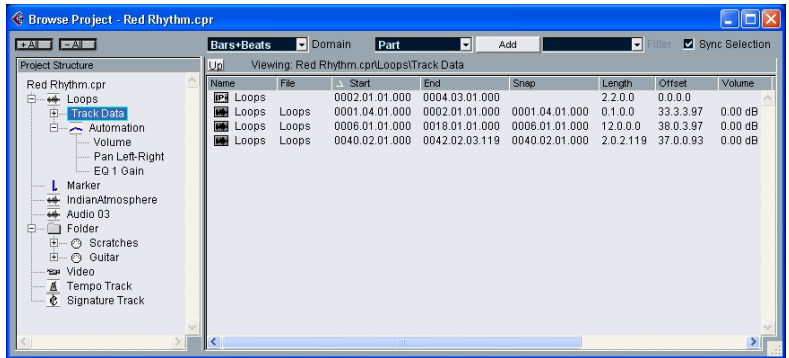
Browse Project - Red Rhythm.cpr

+All -All

Bars+Beats Domain Part Add Filter Sync Selection

Project Structure

Red Rhythm.cpr
Loops
Track Data
Automation
Volume
Pan Left-Right
EQ 1 Gain
Marker
IndianAtmosphere
Audio 03
Folder
Scratches
Guitar
Video
Tempo Track
Signature Track

Up Viewing: Red Rhythm.cpr\Loops\Track Data

| Name | File | Start | End | Snap | Length | Offset | Volume |
|---|---|---|---|---|---|---|---|
| Loops | | 0002.01.01.000 | 0004.03.01.000 | | 2.2.0.0 | 0.0.0.0 | |
| Loops | Loops | 0001.04.01.000 | 0002.01.01.000 | 0001.04.01.000 | 0.1.0.0 | 33.3.3.97 | 0.00 dB |
| Loops | Loops | 0006.01.01.000 | 0018.01.01.000 | 0006.01.01.000 | 12.0.0.0 | 38.0.3.97 | 0.00 dB |
| Loops | Loops | 0040.02.01.000 | 0042.02.03.119 | 0040.02.01.000 | 2.0.2.119 | 37.0.0.93 | 0.00 dB |